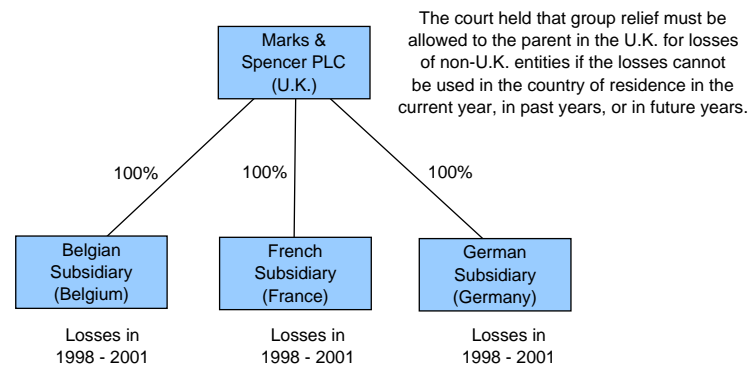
Marks & Spencer PLC (U.K.)

The court held that group relief must be allowed to the parent in the U.K. for losses of non-U.K. entities if the losses cannot be used in the country of residence in the current year, in past years, or in future years.

100%

100%

100%

Belgian Subsidiary (Belgium)

French Subsidiary (France)

German Subsidiary (Germany)

Losses in 1998 - 2001

Losses in 1998 - 2001

Losses in 1998 - 2001